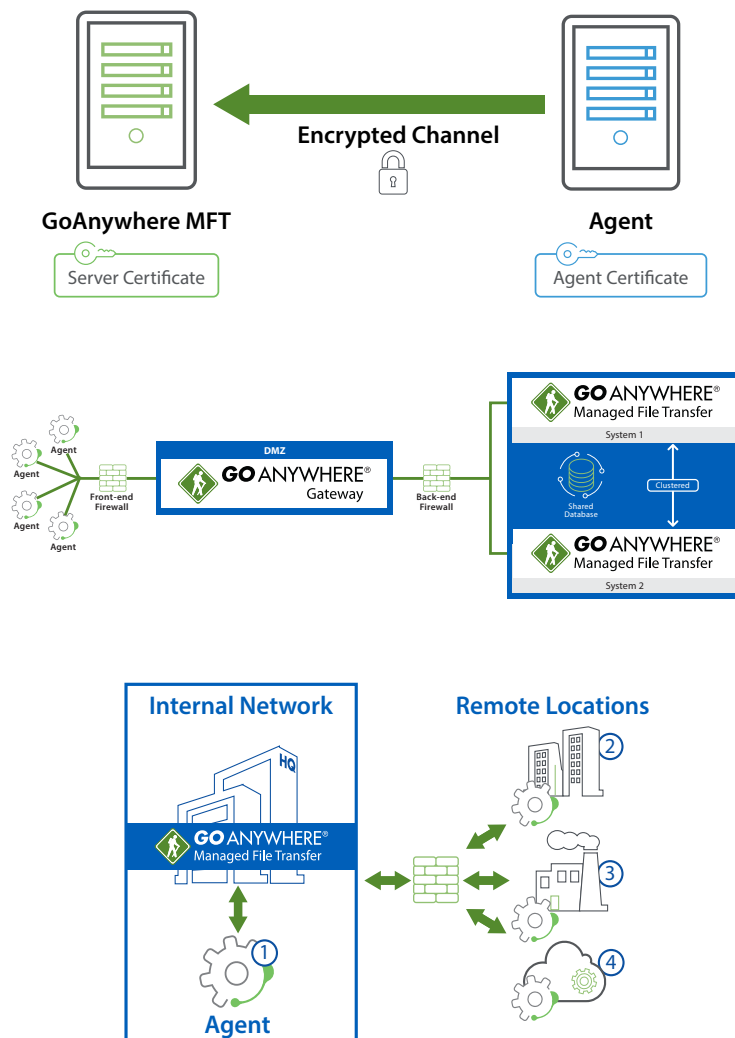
Encrypted Channel

GoAnywhere MFT

Server Certificate

Agent

Agent Certificate

Agent

Agent

Agent

Agent

Front-end Firewall

DMZ

GO ANYWHERE®
Gateway

Back-end Firewall

GO ANYWHERE®
Managed File Transfer

System 1

Shared Database

Clustered

GO ANYWHERE®
Managed File Transfer

System 2

Internal Network

HQ

GO ANYWHERE®
Managed File Transfer

1

Agent

Remote Locations

2

3

4